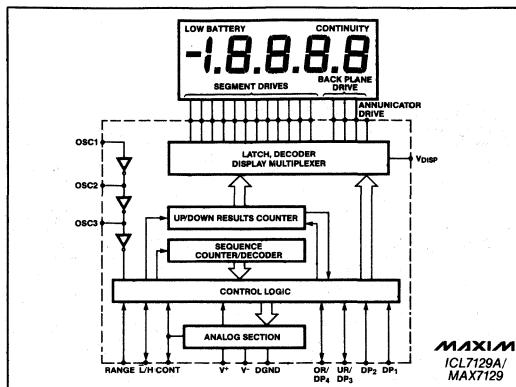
LOW BATTERY

CONTINUITY

-1.8.8.8.8

SEGMENT DRIVES

BACK PLANE DRIVE

ANNUNCIATOR DRIVE

OSC1

OSC2

OSC3

LATCH, DECODER DISPLAY MULTIPLEXER

$V_{DISP}$

UP/DOWN RESULTS COUNTER

SEQUENCE COUNTER/DECODER

CONTROL LOGIC

ANALOG SECTION

RANGE L/H CONT $V^+$ $V^-$ DGND OR/ $DP_4$ UR/ $DP_3$ $DP_2$ $DP_1$

MAXIM

ICL7129A/ MAX7129